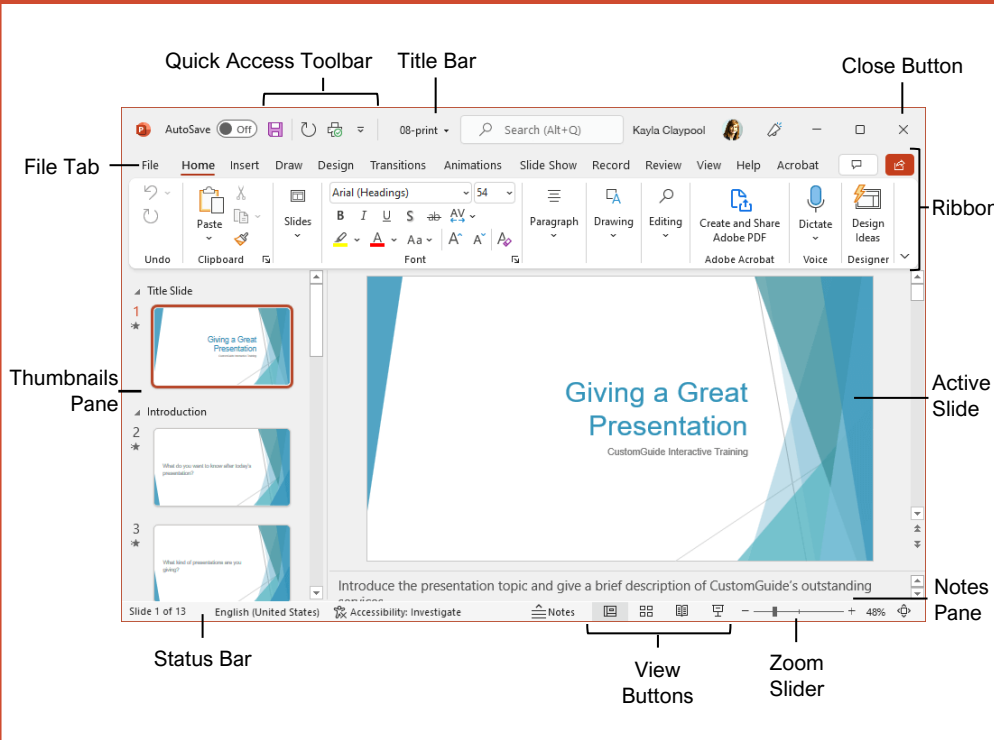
Quick Access Toolbar

Title Bar

Close Button

AutoSave Off 08-print Search (Alt+Q) Kayla Claypool

File Tab

File Home Insert Draw Design Transitions Animations Slide Show Record Review View Help Acrobat

Ribbon

Undo Paste Clipboard Slides Arial (Headings) 54 B I U S ab AV Aa Font Paragraph Drawing Editing Create and Share Adobe PDF Adobe Acrobat Dictate Voice Design Ideas Designer

Title Slide

1

Giving a Great Presentation

Thumbnails Pane

Introduction

2

What do you want to know after today's presentation?

3

What kind of presentations are you giving?

Giving a Great Presentation

CustomGuide Interactive Training

Active Slide

Introduce the presentation topic and give a brief description of CustomGuide's outstanding services.

Notes Pane

Slide 1 of 13 English (United States) Accessibility: Investigate Notes 48%

Status Bar

View Buttons

Zoom Slider